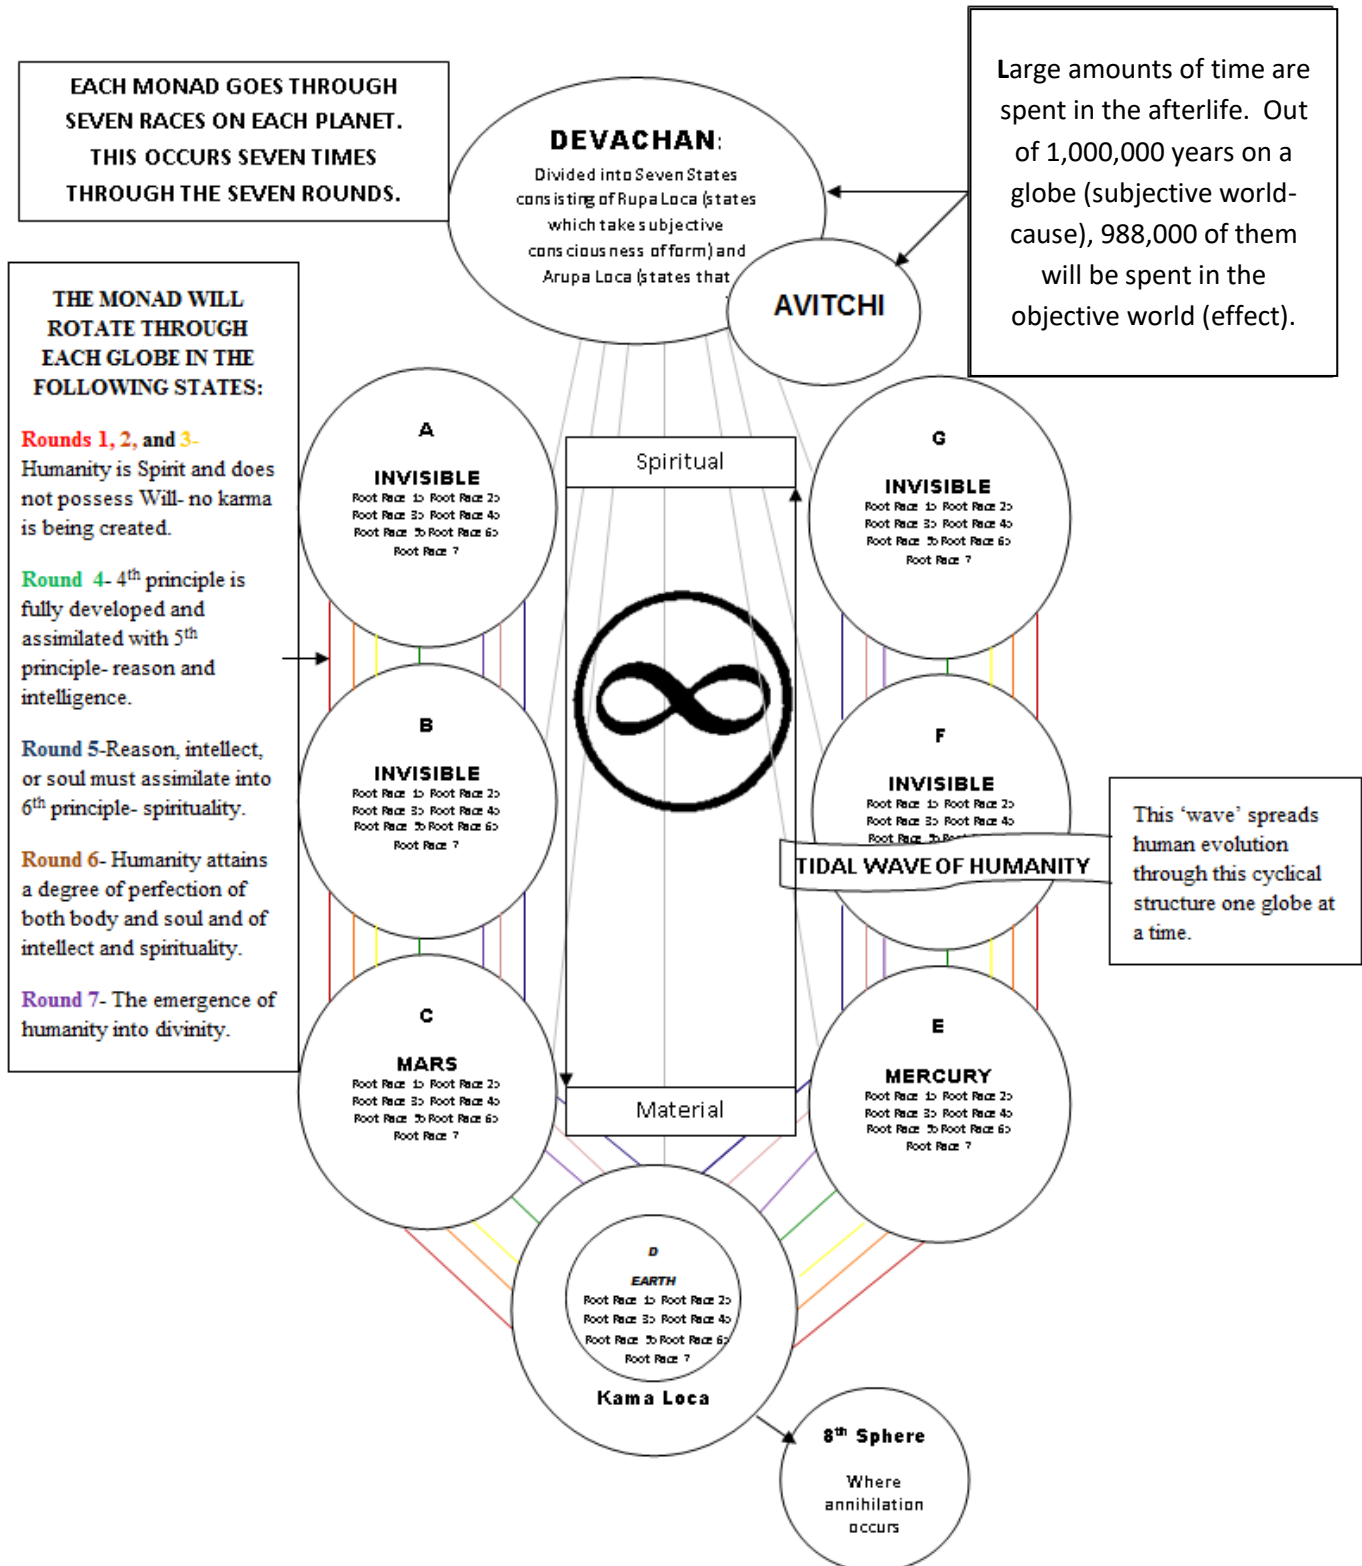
EACH MONAD GOES THROUGH SEVEN RACES ON EACH PLANET. THIS OCCURS SEVEN TIMES THROUGH THE SEVEN ROUNDS.

DEVACHAN:
Divided into Seven States consisting of Rupa Loca (states which take subjective consciousness of form) and Arupa Loca (states that

AVITCHI

Large amounts of time are spent in the afterlife. Out of 1,000,000 years on a globe (subjective world-cause), 988,000 of them will be spent in the objective world (effect).

THE MONAD WILL ROTATE THROUGH EACH GLOBE IN THE FOLLOWING STATES:

Rounds 1, 2, and 3- Humanity is Spirit and does not possess Will- no karma is being created.

Round 4- 4$^{th}$ principle is fully developed and assimilated with 5$^{th}$ principle- reason and intelligence.

Round 5-Reason, intellect, or soul must assimilate into 6$^{th}$ principle- spirituality.

Round 6- Humanity attains a degree of perfection of both body and soul and of intellect and spirituality.

Round 7- The emergence of humanity into divinity.

A
INVISIBLE
Root Race 1> Root Race 2>
Root Race 3> Root Race 4>
Root Race 5> Root Race 6>
Root Race 7

Spiritual

G
INVISIBLE
Root Race 1> Root Race 2>
Root Race 3> Root Race 4>
Root Race 5> Root Race 6>
Root Race 7

B
INVISIBLE
Root Race 1> Root Race 2>
Root Race 3> Root Race 4>
Root Race 5> Root Race 6>
Root Race 7

F
INVISIBLE
Root Race 1> Root Race 2>
Root Race 3> Root Race 4>
Root Race 5> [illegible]

TIDAL WAVE OF HUMANITY

This 'wave' spreads human evolution through this cyclical structure one globe at a time.

C
MARS
Root Race 1> Root Race 2>
Root Race 3> Root Race 4>
Root Race 5> Root Race 6>
Root Race 7

Material

E
MERCURY
Root Race 1> Root Race 2>
Root Race 3> Root Race 4>
Root Race 5> Root Race 6>
Root Race 7

D
EARTH
Root Race 1> Root Race 2>
Root Race 3> Root Race 4>
Root Race 5> Root Race 6>
Root Race 7
Kama Loca

8$^{th}$ Sphere
Where annihilation occurs